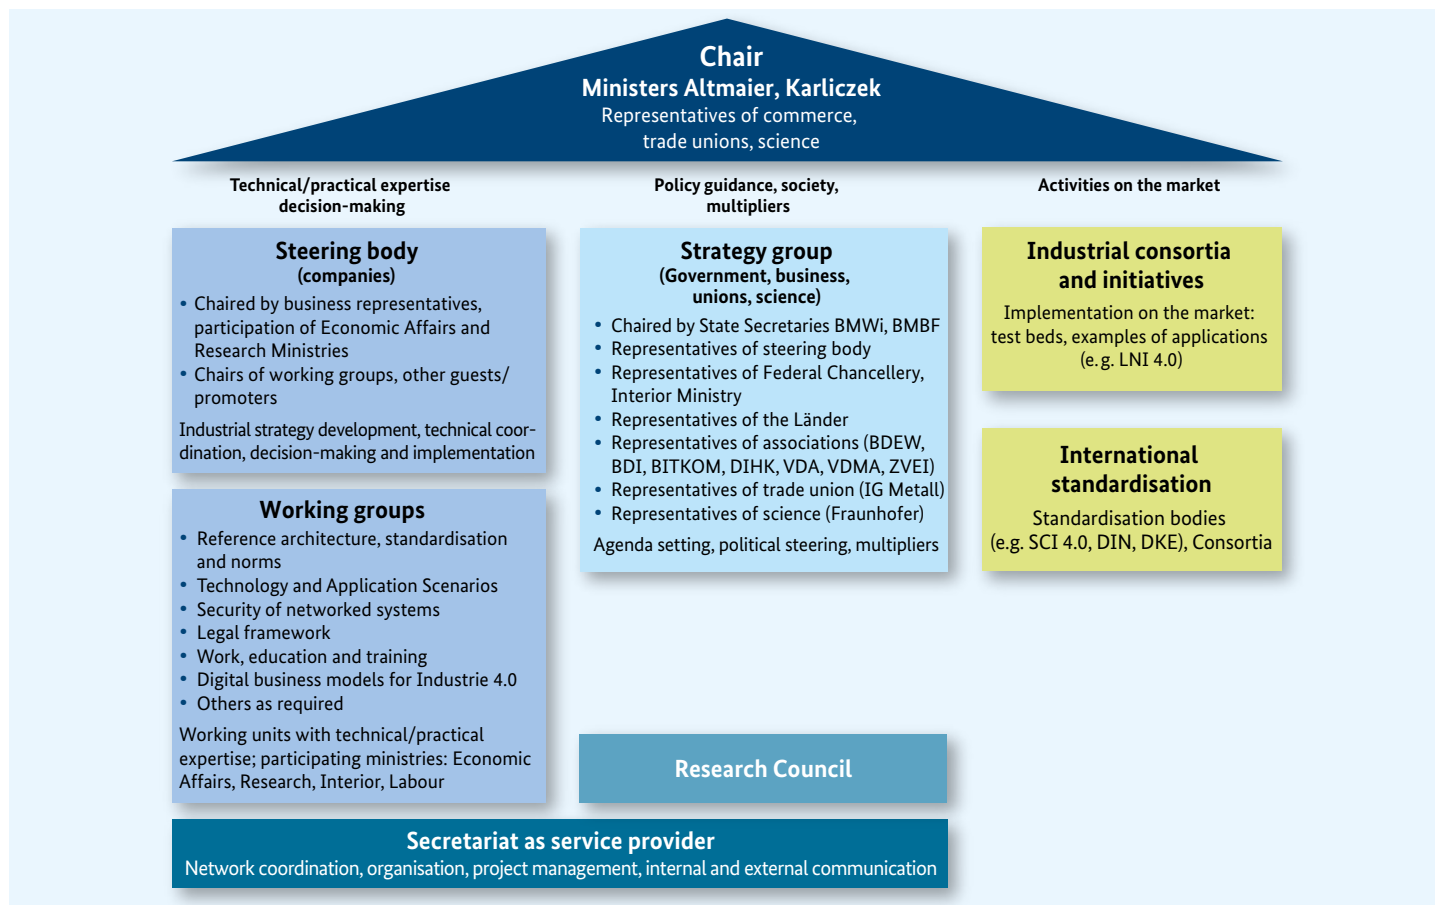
Chair
Ministers Altmaier, Karliczek
Representatives of commerce, trade unions, science

Technical/practical expertise decision-making

Policy guidance, society, multipliers

Activities on the market

Steering body
(companies)
• Chaired by business representatives, participation of Economic Affairs and Research Ministries
• Chairs of working groups, other guests/ promoters
Industrial strategy development, technical coordination, decision-making and implementation

Working groups
• Reference architecture, standardisation and norms
• Technology and Application Scenarios
• Security of networked systems
• Legal framework
• Work, education and training
• Digital business models for Industrie 4.0
• Others as required
Working units with technical/practical expertise; participating ministries: Economic Affairs, Research, Interior, Labour

Strategy group
(Government, business, unions, science)
• Chaired by State Secretaries BMWi, BMBF
• Representatives of steering body
• Representatives of Federal Chancellery, Interior Ministry
• Representatives of the Länder
• Representatives of associations (BDEW, BDI, BITKOM, DIHK, VDA, VDMA, ZVEI)
• Representatives of trade union (IG Metall)
• Representatives of science (Fraunhofer)
Agenda setting, political steering, multipliers

Research Council

Industrial consortia and initiatives
Implementation on the market: test beds, examples of applications (e.g. LNI 4.0)

International standardisation
Standardisation bodies (e.g. SCI 4.0, DIN, DKE), Consortia

Secretariat as service provider
Network coordination, organisation, project management, internal and external communication